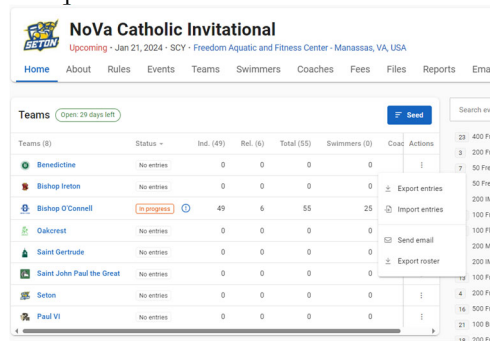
SETON

NoVa Catholic Invitational

Upcoming · Jan 21, 2024 · SCY · Freedom Aquatic and Fitness Center - Manassas, VA, USA

Home About Rules Events Teams Swimmers Coaches Fees Files Reports Ema

Teams Open: 29 days left

Seed

| Teams (8) | Status | Ind. (49) | Rel. (6) | Total (55) | Swimmers (0) | Coac | Actions |
|---|---|---|---|---|---|---|---|
| Benedictine | No entries | 0 | 0 | 0 | 0 | | ⋮ |
| Bishop Ireton | No entries | 0 | 0 | 0 | 0 | | |
| Bishop O'Connell | In progress | 49 | 6 | 55 | 25 | | |
| Oakcrest | No entries | 0 | 0 | 0 | 0 | | |
| Saint Gertrude | No entries | 0 | 0 | 0 | 0 | | |
| Saint John Paul the Great | No entries | 0 | 0 | 0 | 0 | | |
| Seton | No entries | 0 | 0 | 0 | 0 | | ⋮ |
| Paul VI | No entries | 0 | 0 | 0 | 0 | | ⋮ |

Export entries
Import entries
Send email
Export roster

Search ev

23 400 F
3 200 F
7 50 Fre
5 50 Fre
1 200 IM
9 200 IM
15 200 F
17 200 M
14 200 F
13 100 F
4 200 F
16 200 F
21 100 B
18 200 F